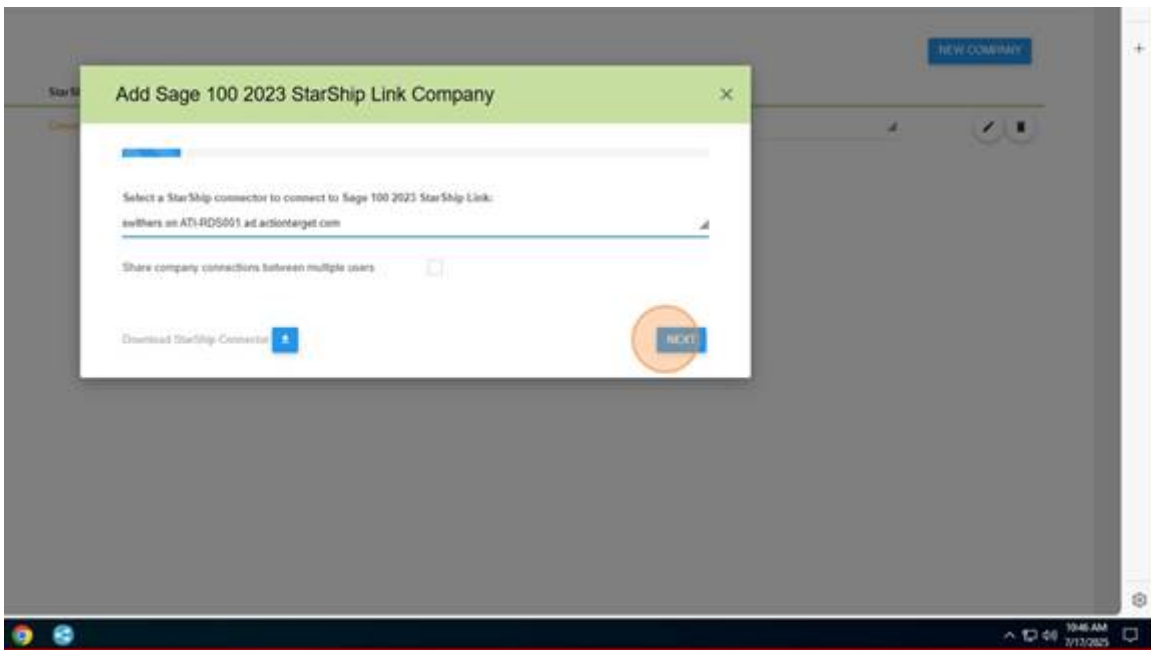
NEW COMPANY

StarSi

Add Sage 100 2023 StarShip Link Company

×

Select a StarShip connector to connect to Sage 100 2023 StarShip Link:

swithers on ATI-RDS001.ad.actiontarget.com

Share company connections between multiple users

Download StarShip Connector

NEXT

10:46 AM
7/17/2025